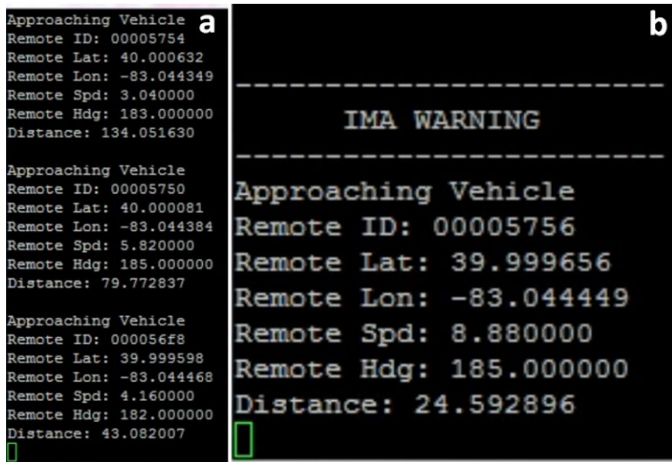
a

Approaching Vehicle
Remote ID: 00005754
Remote Lat: 40.000632
Remote Lon: -83.044349
Remote Spd: 3.040000
Remote Hdg: 183.000000
Distance: 134.051630

Approaching Vehicle
Remote ID: 00005750
Remote Lat: 40.000081
Remote Lon: -83.044384
Remote Spd: 5.820000
Remote Hdg: 185.000000
Distance: 79.772837

Approaching Vehicle
Remote ID: 000056f8
Remote Lat: 39.999598
Remote Lon: -83.044468
Remote Spd: 4.160000
Remote Hdg: 182.000000
Distance: 43.082007

b

------------------------
IMA WARNING
------------------------
Approaching Vehicle
Remote ID: 00005756
Remote Lat: 39.999656
Remote Lon: -83.044449
Remote Spd: 8.880000
Remote Hdg: 185.000000
Distance: 24.592896